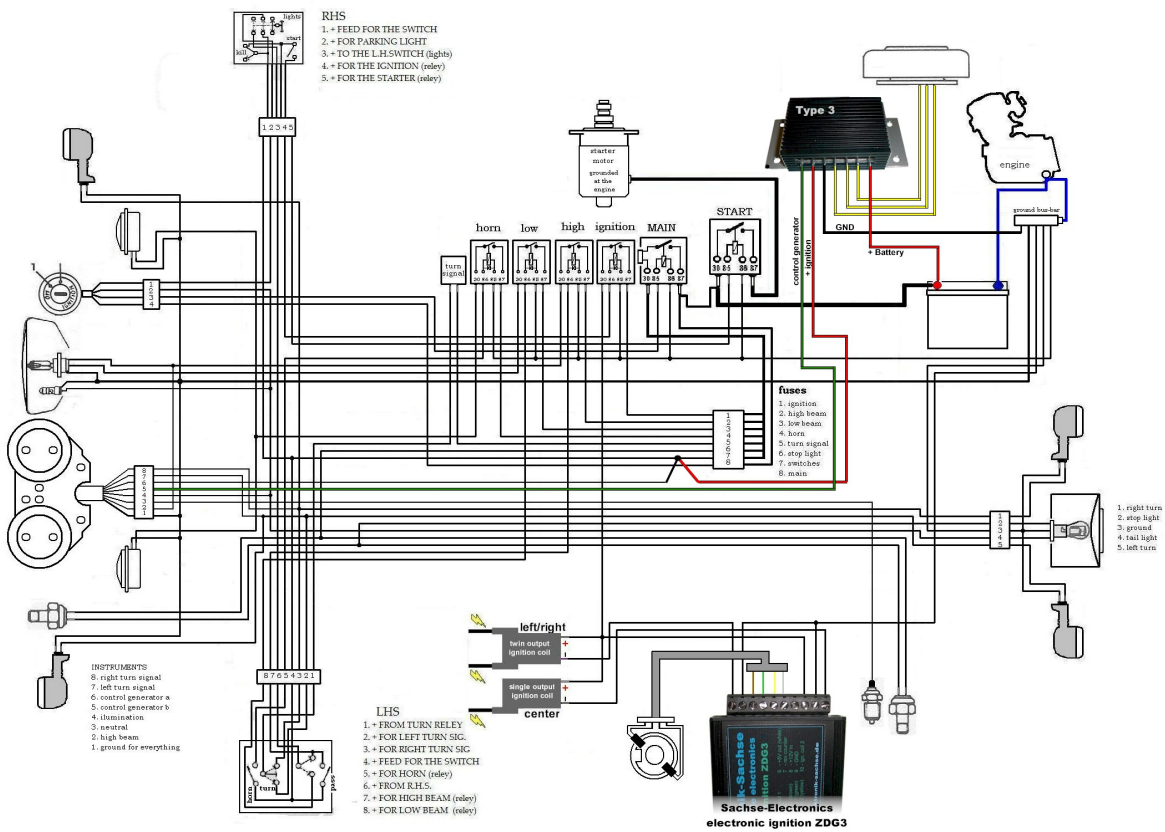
RHS
1. + FEED FOR THE SWITCH
2. + FOR PARKING LIGHT
3. + TO THE L.H.SWITCH (lights)
4. + FOR THE IGNITION (reley)
5. + FOR THE STARTER (reley)

lights
start
kill
1 2 3 4 5

starter motor
grounded at the engine

Type 3

engine

ground bus-bar

GND
+ Battery
control generator
+ ignition

turn signal
horn
low
high
ignition
MAIN
START
30 85
86 87

1 2 3 4

fuses
1. ignition
2. high beam
3. low beam
4. horn
5. turn signal
6. stop light
7. switches
8. main

1 2 3 4 5 6 7 8

8 7 6 5 4 3 2 1

1 2 3 4 5

1. right turn
2. stop light
3. ground
4. tail light
5. left turn

left/right
twin output ignition coil
single output ignition coil
center

INSTRUMENTS
8. right turn signal
7. left turn signal
6. control generator a
5. control generator b
4. ilumination
3. neutral
2. high beam
1. ground for everything

8 7 6 5 4 3 2 1

LHS
1. + FROM TURN RELEY
2. + FOR LEFT TURN SIG.
3. + FOR RIGHT TURN SIG
4. + FEED FOR THE SWITCH
5. + FOR HORN (reley)
6. + FROM R.H.S.
7. + FOR HIGH BEAM (reley)
8. + FOR LOW BEAM (reley)

horn
turn
pass

Sachse-Electronics
electronic ignition ZDG3